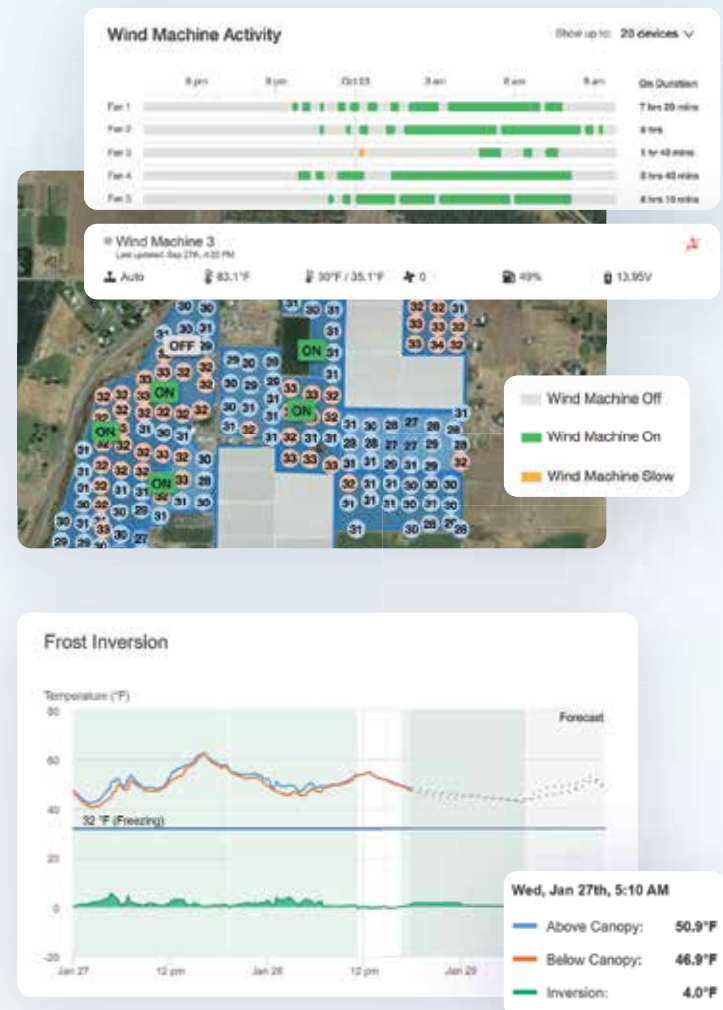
Wind Machine Activity

Show up to: 20 devices

6 pm 9 pm Oct 23 3 am 6 am 9 am On Duration

Fan 1 7 hrs 20 mins
Fan 2 8 hrs
Fan 3 1 hr 40 mins
Fan 4 8 hrs 40 mins
Fan 5 8 hrs 10 mins

Wind Machine 3
Last updated: Sep 27th, 4:20 PM

Auto 83.1°F 30°F / 35.1°F 0 49% 13.95V

OFF ON ON ON ON

Wind Machine Off
Wind Machine On
Wind Machine Slow

Frost Inversion

Temperature (°F)

80
60
40
20
0
-20

Forecast

32 °F (Freezing)

Jan 27 12 pm Jan 28 12 pm Jan 29

Wed, Jan 27th, 5:10 AM
Above Canopy: 50.9°F
Below Canopy: 46.9°F
Inversion: 4.0°F